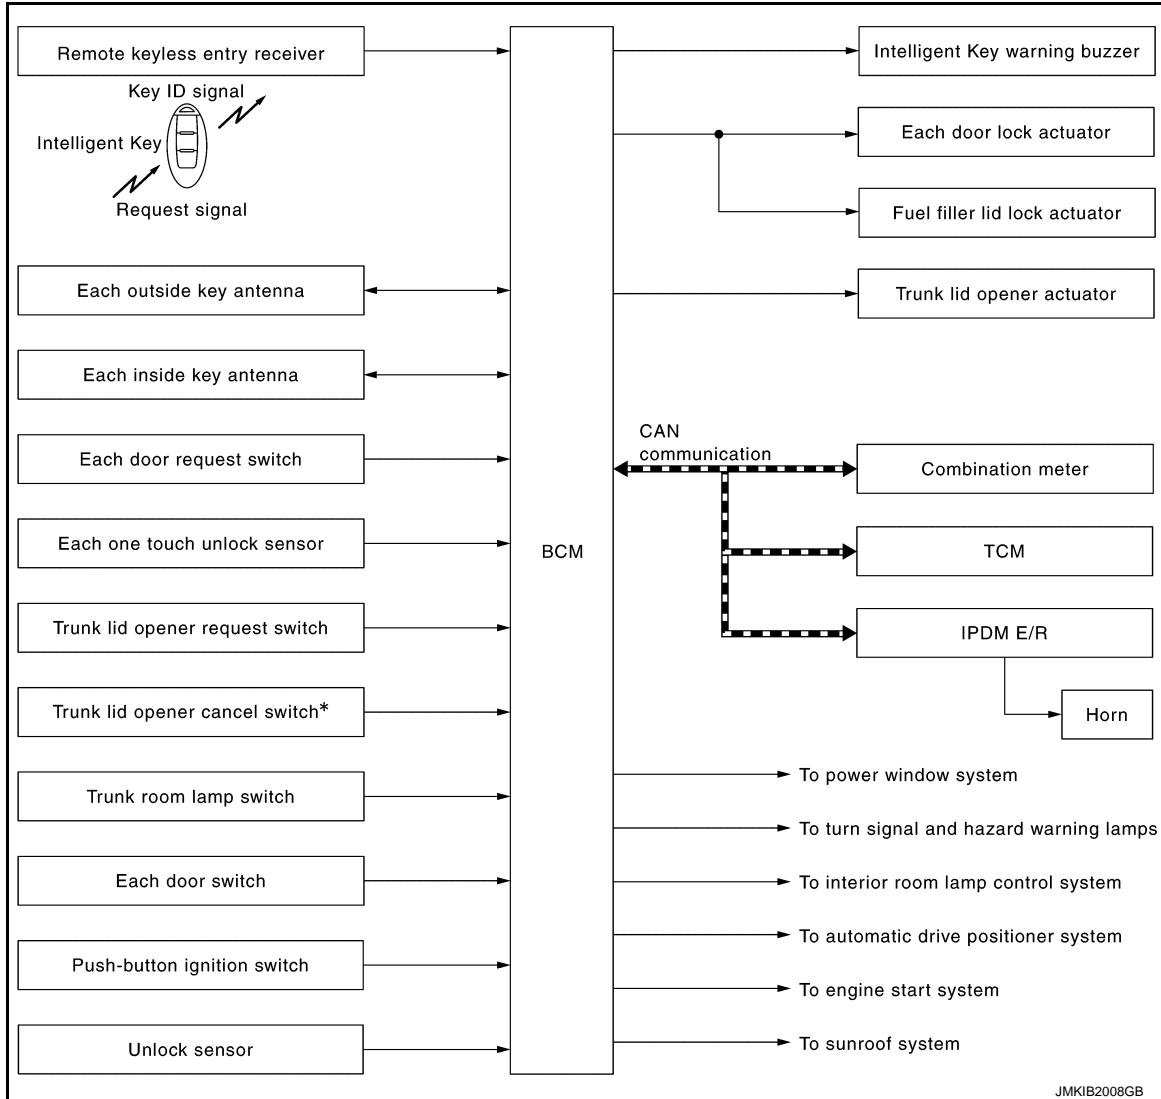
Remote keyless entry receiver

Key ID signal

Intelligent Key

Request signal

Each outside key antenna

Each inside key antenna

Each door request switch

Each one touch unlock sensor

Trunk lid opener request switch

Trunk lid opener cancel switch*

Trunk room lamp switch

Each door switch

Push-button ignition switch

Unlock sensor

BCM

Intelligent Key warning buzzer

Each door lock actuator

Fuel filler lid lock actuator

Trunk lid opener actuator

CAN communication

Combination meter

TCM

IPDM E/R

Horn

To power window system

To turn signal and hazard warning lamps

To interior room lamp control system

To automatic drive positioner system

To engine start system

To sunroof system

JMKIB2008GB